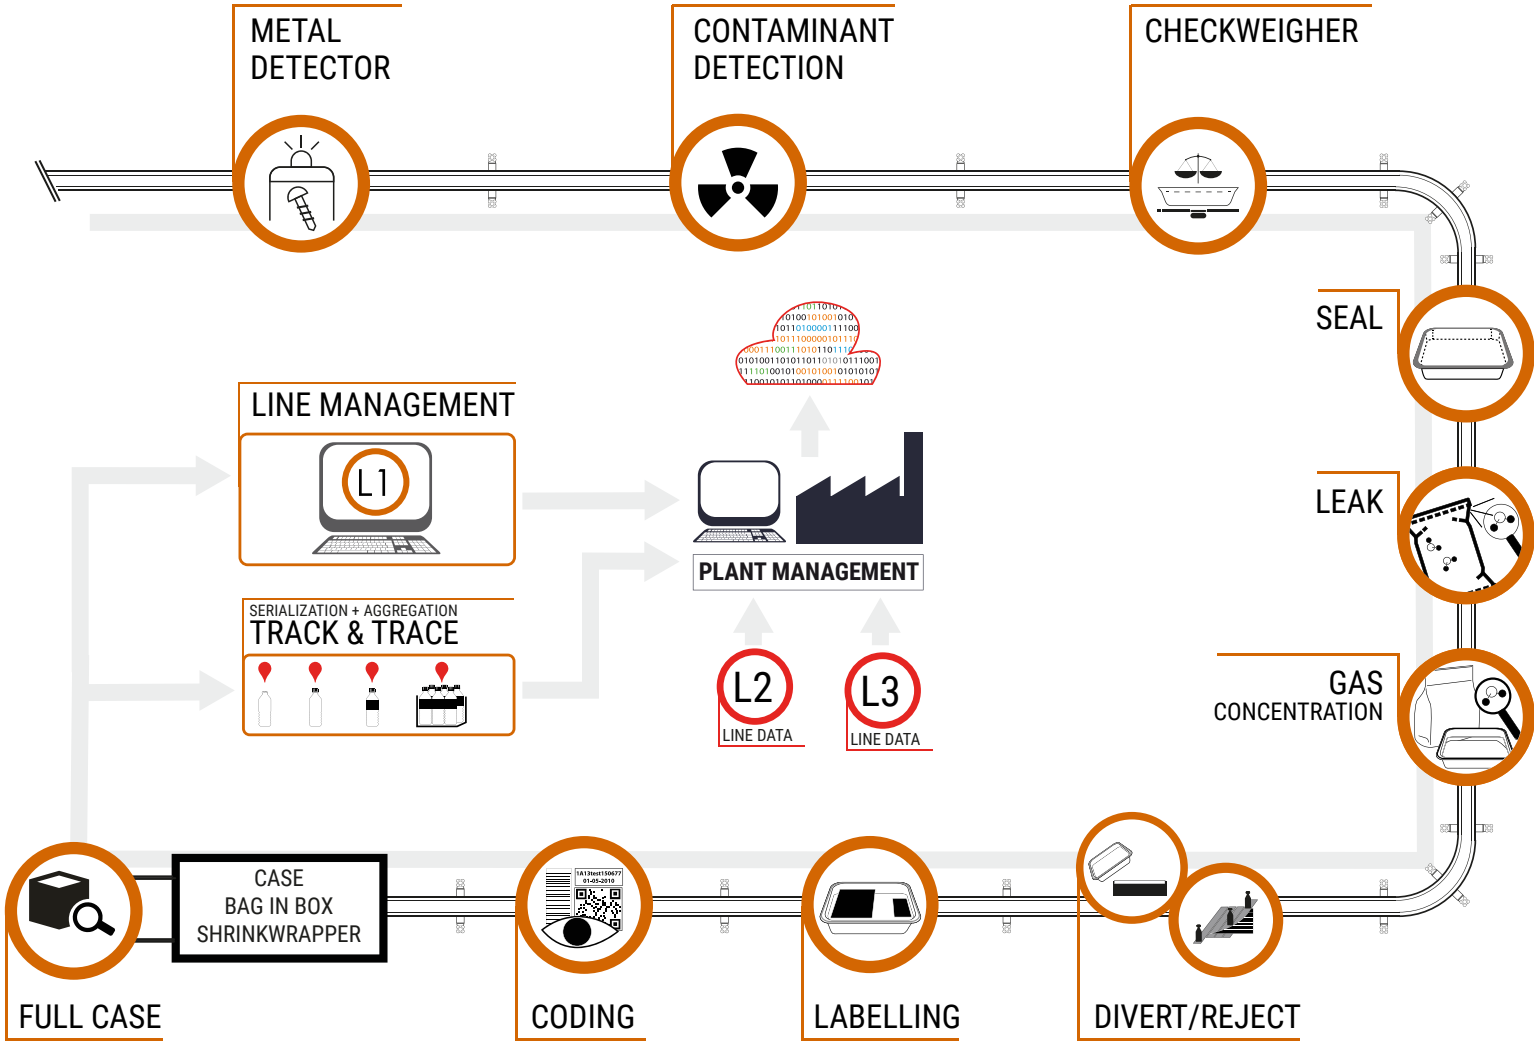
METAL DETECTOR

CONTAMINANT DETECTION

CHECKWEIGHER

SEAL

LEAK

GAS CONCENTRATION

LINE MANAGEMENT

L1

SERIALIZATION + AGGREGATION
TRACK & TRACE

PLANT MANAGEMENT

L2
LINE DATA

L3
LINE DATA

CASE
BAG IN BOX
SHRINKWRAPPER

FULL CASE

CODING

LABELLING

DIVERT/REJECT